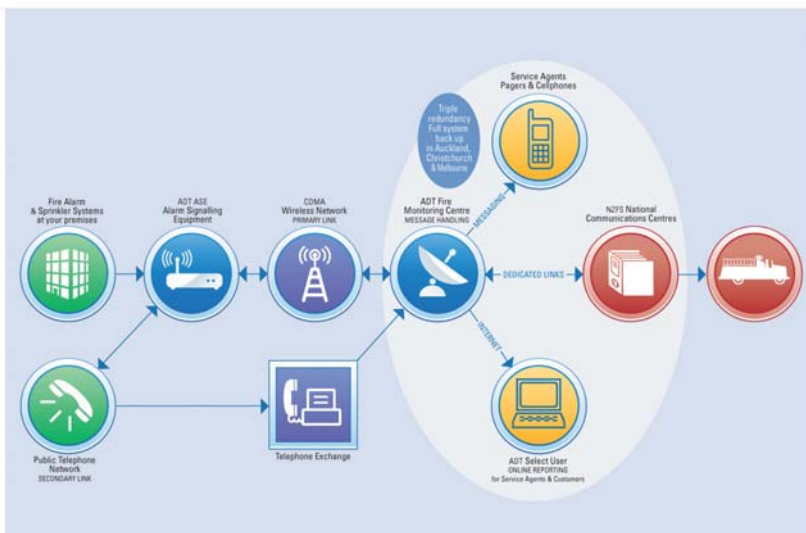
Fire Alarm & Sprinkler Systems at your premises

ADT ASE Alarm Signalling Equipment

CDMA Wireless Network PRIMARY LINK

Triple redundancy Full system back up in Auckland, Christchurch & Melbourne

Service Agents Pagers & Cellphones

ADT Fire Monitoring Centre MESSAGE HANDLING

MESSAGING

DEDICATED LINKS

INTERNET

NZFS National Communications Centres

Public Telephone Network SECONDARY LINK

Telephone Exchange

ADT Select User ONLINE REPORTING for Service Agents & Customers